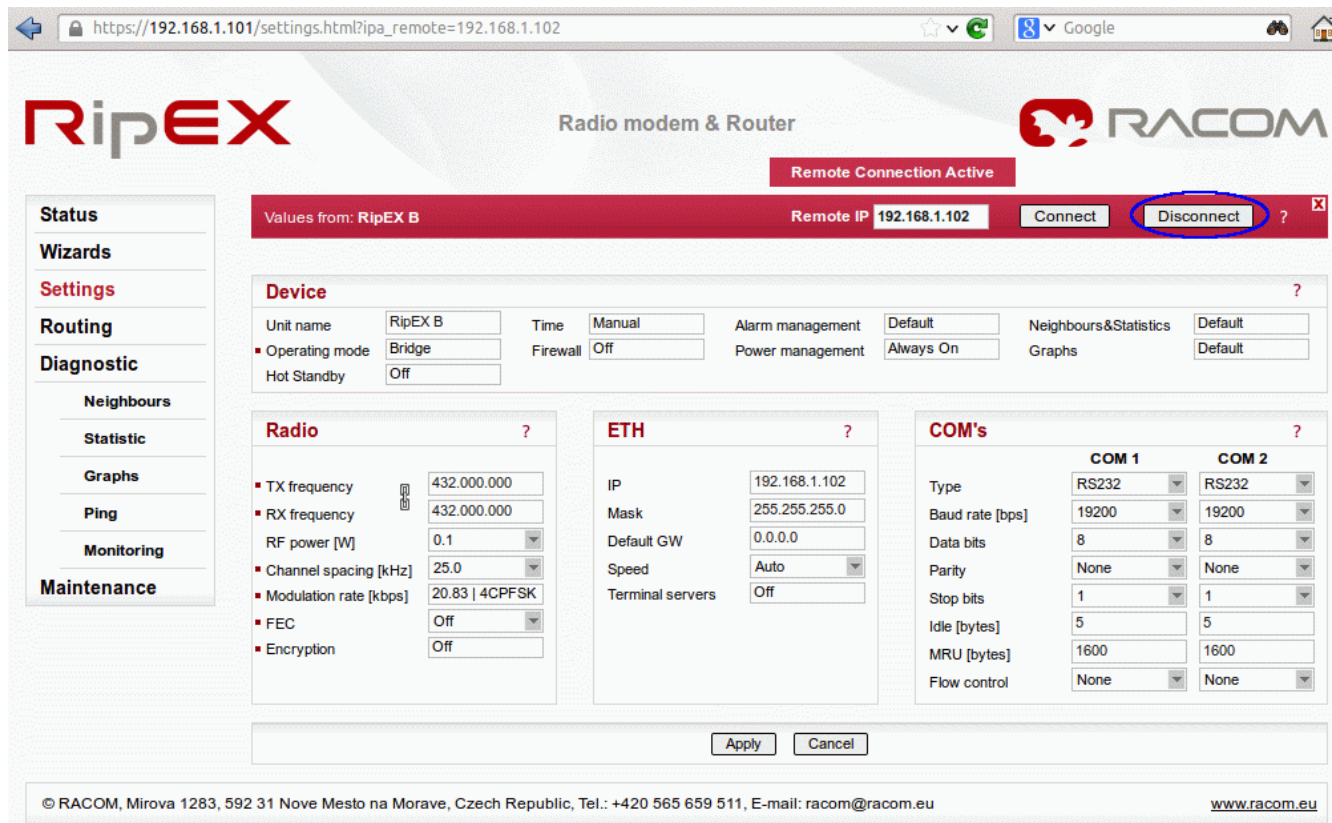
https://192.168.1.101/settings.html?ipa_remote=192.168.1.102

Google

RipEX

Radio modem & Router

RACOM

Remote Connection Active

Status
Wizards
Settings
Routing
Diagnostic
Neighbours
Statistic
Graphs
Ping
Monitoring
Maintenance

Values from: RipEX B

Remote IP 192.168.1.102 Connect Disconnect ?

X

Device ?

Unit name RipEX B
Operating mode Bridge
Hot Standby Off
Time Manual
Firewall Off
Alarm management Default
Power management Always On
Neighbours&Statistics Default
Graphs Default

Radio ?

TX frequency 432.000.000
RX frequency 432.000.000
RF power [W] 0.1
Channel spacing [kHz] 25.0
Modulation rate [kbps] 20.83 | 4CPFSK
FEC Off
Encryption Off

ETH ?

IP 192.168.1.102
Mask 255.255.255.0
Default GW 0.0.0.0
Speed Auto
Terminal servers Off

COM's ?

| | COM 1 | COM 2 |
|---|---|---|
| Type | RS232 | RS232 |
| Baud rate [bps] | 19200 | 19200 |
| Data bits | 8 | 8 |
| Parity | None | None |
| Stop bits | 1 | 1 |
| Idle [bytes] | 5 | 5 |
| MRU [bytes] | 1600 | 1600 |
| Flow control | None | None |

Apply Cancel

© RACOM, Mirova 1283, 592 31 Nove Mesto na Morave, Czech Republic, Tel.: +420 565 659 511, E-mail: racom@racom.eu

www.racom.eu